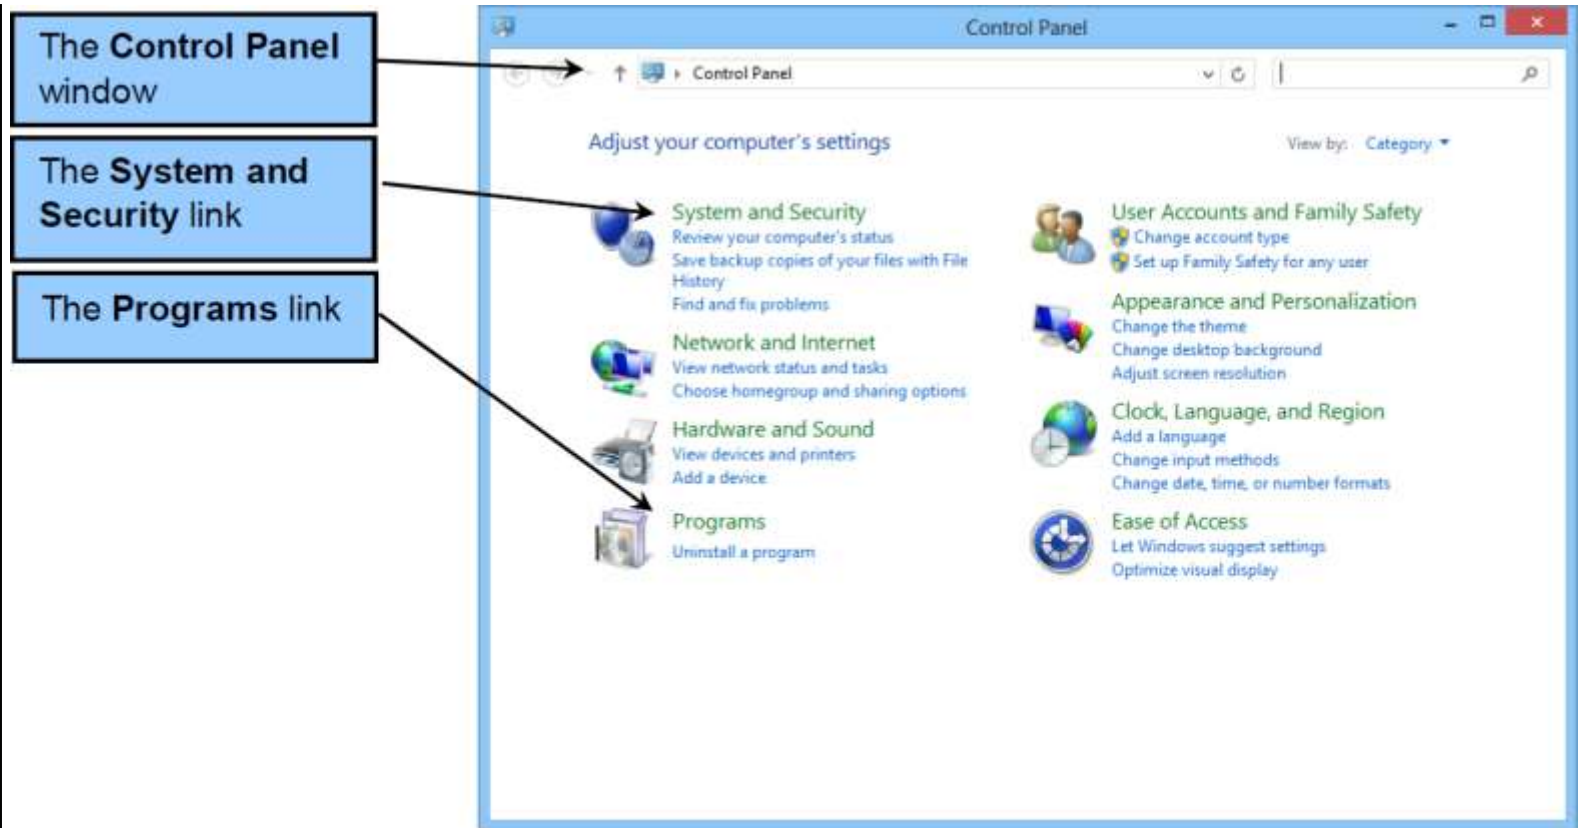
The **Control Panel** window

The **System and Security** link

The **Programs** link

Control Panel

Control Panel

Adjust your computer's settings

View by: Category

System and Security
Review your computer's status
Save backup copies of your files with File History
Find and fix problems

Network and Internet
View network status and tasks
Choose homegroup and sharing options

Hardware and Sound
View devices and printers
Add a device

Programs
Uninstall a program

User Accounts and Family Safety
Change account type
Set up Family Safety for any user

Appearance and Personalization
Change the theme
Change desktop background
Adjust screen resolution

Clock, Language, and Region
Add a language
Change input methods
Change date, time, or number formats

Ease of Access
Let Windows suggest settings
Optimize visual display